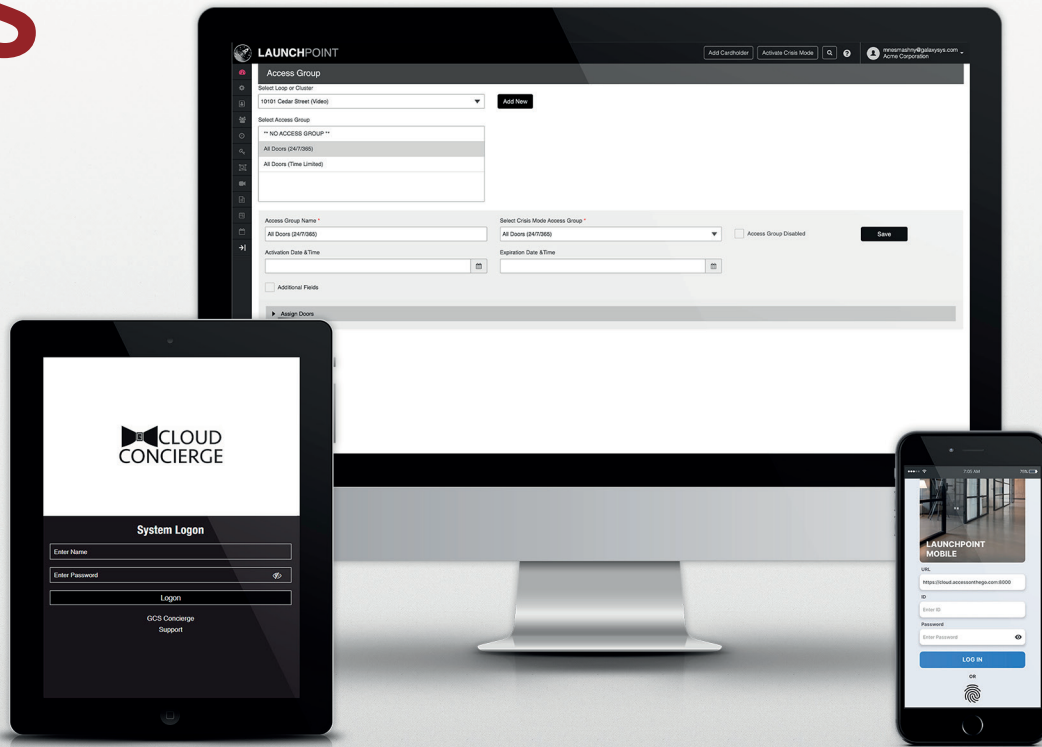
LAUNCHPOINT
Add Cardholder
Activate Crisis Mode
mnesmashny@galaxysys.com
Acme Corporation
Access Group
Select Loop or Cluster
10101 Cedar Street (Video)
Add New
Select Access Group
** NO ACCESS GROUP **
All Doors (24/7/365)
All Doors (Time Limited)
Access Group Name *
All Doors (24/7/365)
Select Crisis Mode Access Group *
All Doors (24/7/365)
Access Group Disabled
Save
Activation Date &Time
Expiration Date &Time
Additional Fields
Assign Doors

CLOUD CONCIERGE
System Logon
Enter Name
Enter Password
Logon
GCS Concierge
Support

7:05 AM
LAUNCHPOINT MOBILE
URL
https://cloud.accessonthego.com:6000
ID
Enter ID
Password
Enter Password
LOG IN
OR